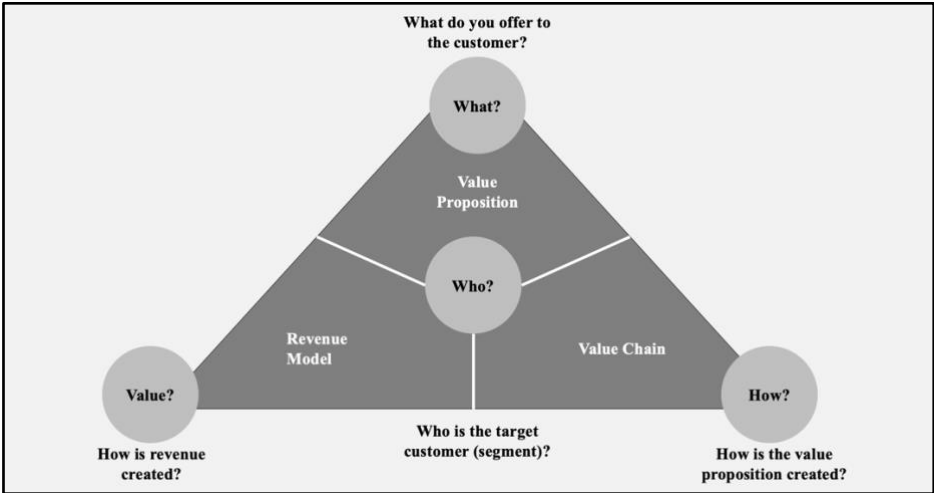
What do you offer to the customer?

What?

Value Proposition

Who?

Revenue Model

Value Chain

Value?

How?

How is revenue created?

Who is the target customer (segment)?

How is the value proposition created?